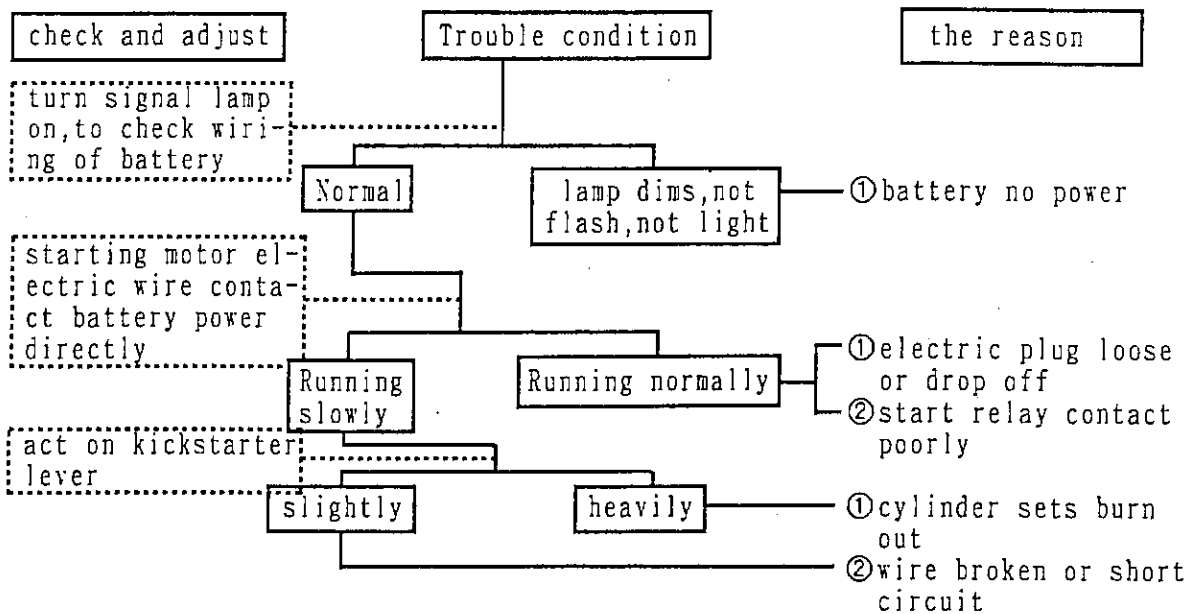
check and adjust

Trouble condition

the reason

turn signal lamp on,to check wiring of battery

Normal

lamp dims,not flash,not light

①battery no power

starting motor electric wire contact battery power directly

Running slowly

Running normally

①electric plug loose or drop off
②start relay contact poorly

act on kickstarter lever

slightly

heavily

①cylinder sets burn out

②wire broken or short circuit